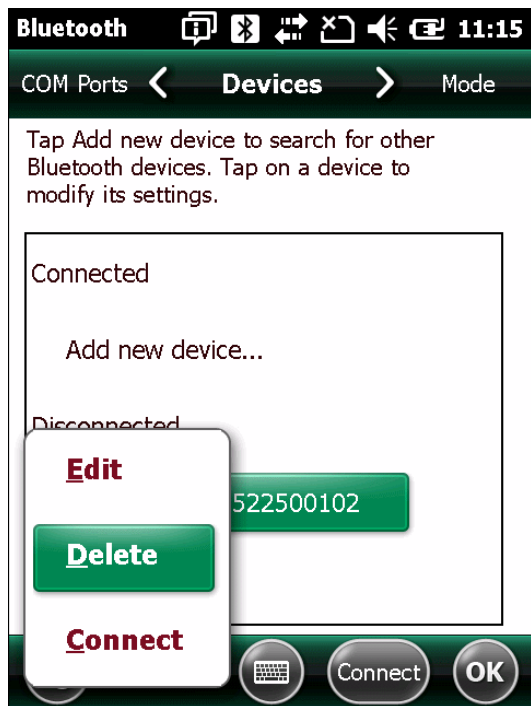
Bluetooth 11:15

COM Ports Devices Mode

Tap Add new device to search for other Bluetooth devices. Tap on a device to modify its settings.

Connected

Add new device...

Disconnected

Edit

Delete

Connect

522500102

Connect OK